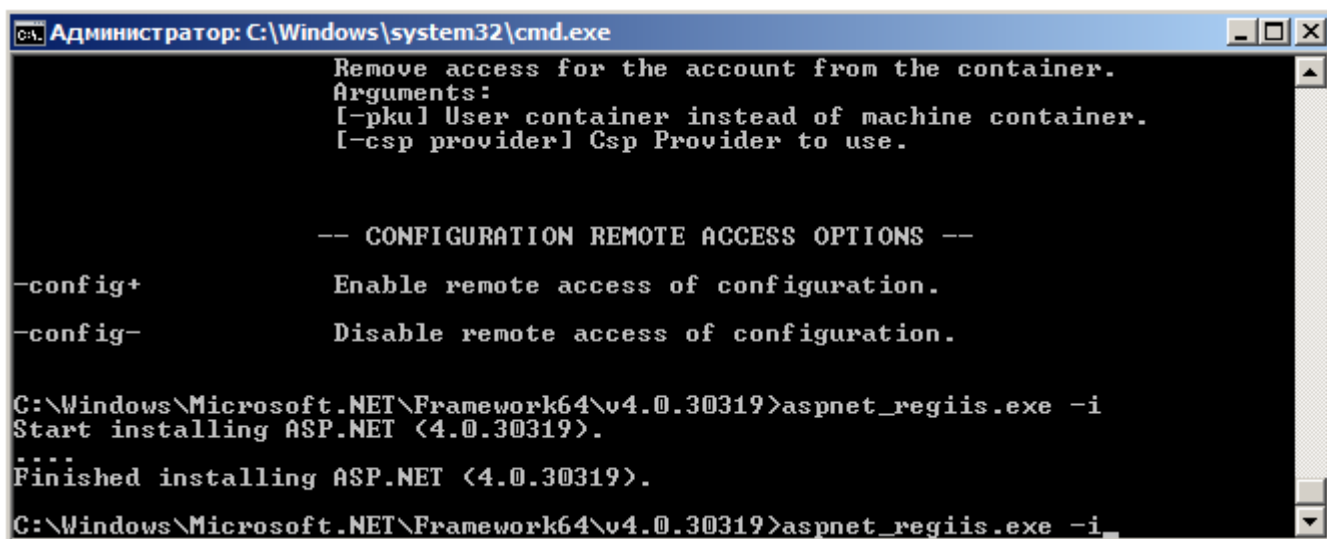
Администратор: C:\Windows\system32\cmd.exe

Remove access for the account from the container.
Arguments:
[-pku] User container instead of machine container.
[-csp provider] Csp Provider to use.

-- CONFIGURATION REMOTE ACCESS OPTIONS --

-config+ Enable remote access of configuration.

-config- Disable remote access of configuration.

C:\Windows\Microsoft.NET\Framework64\v4.0.30319>aspnet_regiis.exe -i
Start installing ASP.NET (4.0.30319).
....
Finished installing ASP.NET (4.0.30319).

C:\Windows\Microsoft.NET\Framework64\v4.0.30319>aspnet_regiis.exe -i_